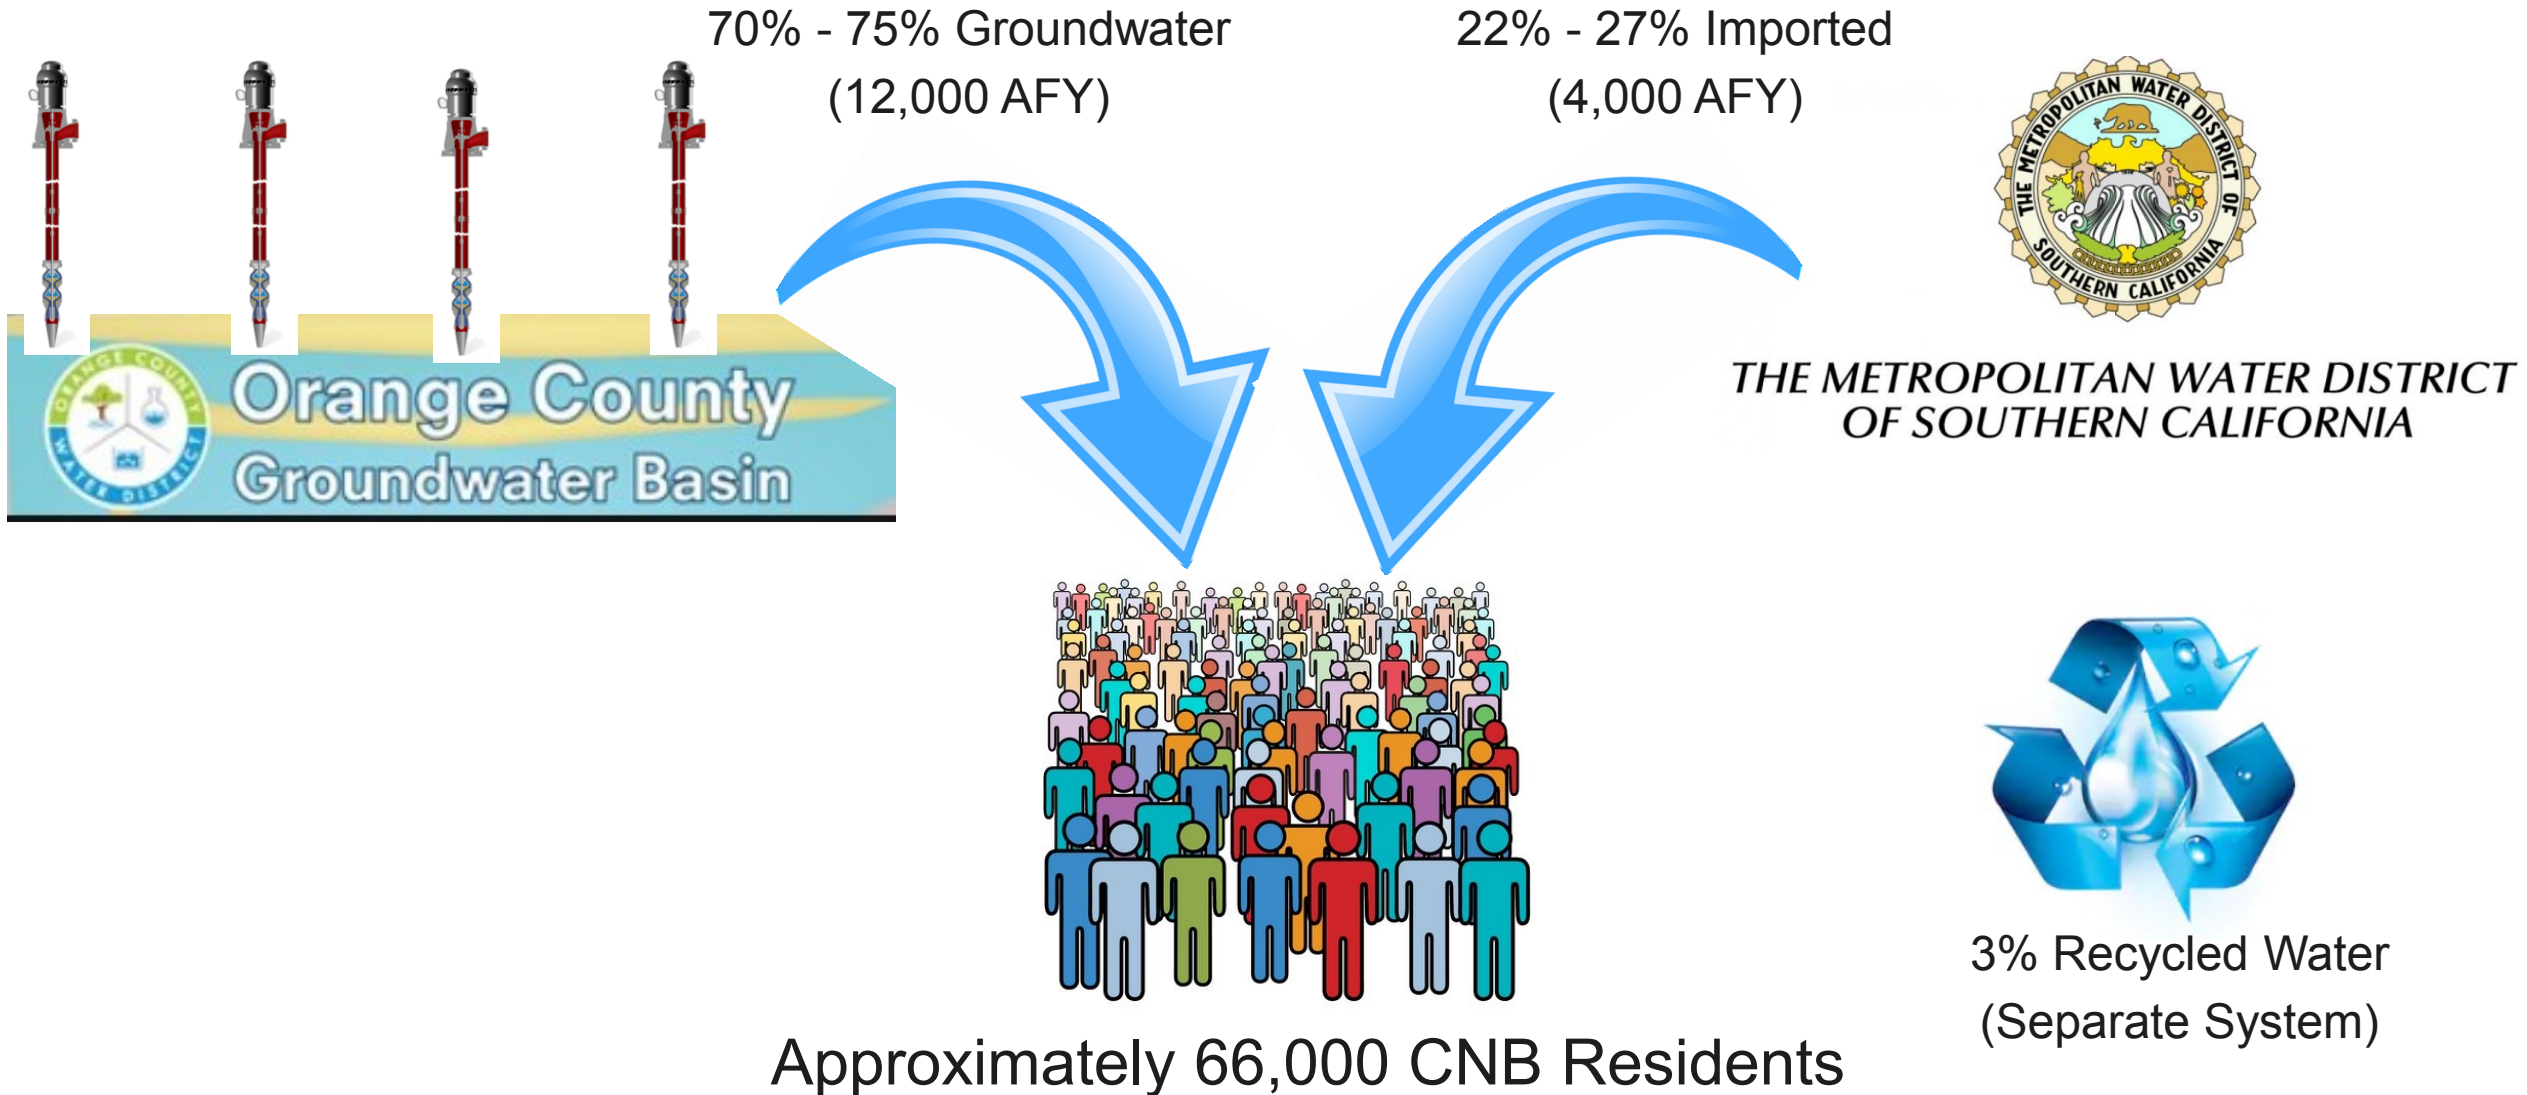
70% - 75% Groundwater
(12,000 AFY)

22% - 27% Imported
(4,000 AFY)

ORANGE COUNTY WATER DISTRICT

Orange County
Groundwater Basin

THE METROPOLITAN WATER DISTRICT OF SOUTHERN CALIFORNIA

THE METROPOLITAN WATER DISTRICT
OF SOUTHERN CALIFORNIA

Approximately 66,000 CNB Residents

3% Recycled Water
(Separate System)